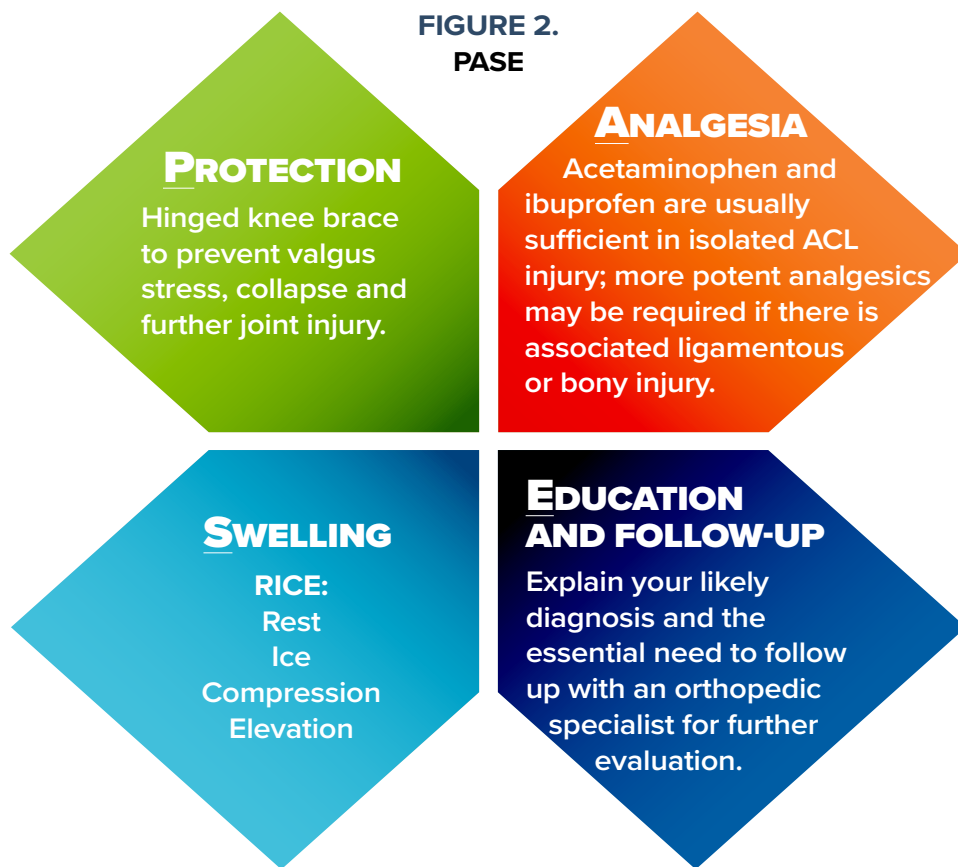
FIGURE 2.
PASE

PROTECTION
Hinged knee brace to prevent valgus stress, collapse and further joint injury.

ANALGESIA
Acetaminophen and ibuprofen are usually sufficient in isolated ACL injury; more potent analgesics may be required if there is associated ligamentous or bony injury.

SWELLING
RICE:
Rest
Ice
Compression
Elevation

EDUCATION AND FOLLOW-UP
Explain your likely diagnosis and the essential need to follow up with an orthopedic specialist for further evaluation.